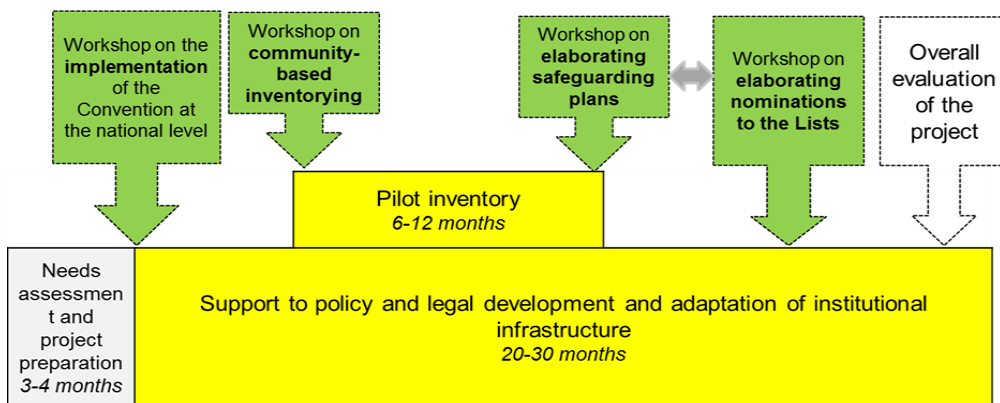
Workshop on the **implementation** of the Convention at the national level

Workshop on **community-based inventorying**

Workshop on **elaborating safeguarding plans**

Workshop on **elaborating nominations to the Lists**

Overall evaluation of the project

Pilot inventory
*6-12 months*

Needs assessment and project preparation
*3-4 months*

Support to policy and legal development and adaptation of institutional infrastructure
*20-30 months*